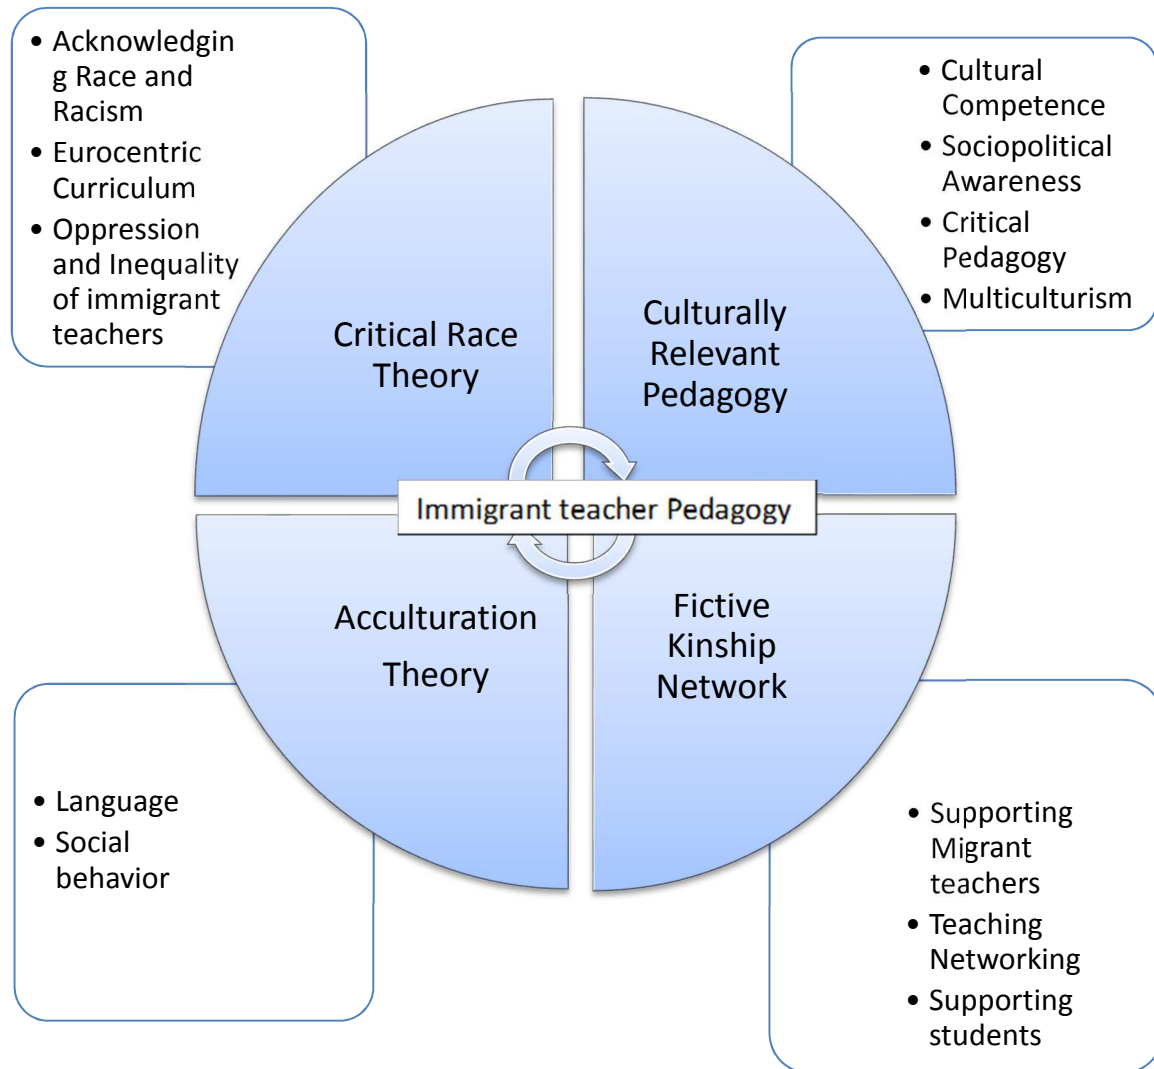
• Acknowledging Race and Racism
• Eurocentric Curriculum
• Oppression and Inequality of immigrant teachers

• Cultural Competence
• Sociopolitical Awareness
• Critical Pedagogy
• Multiculturism

Critical Race Theory

Culturally Relevant Pedagogy

Immigrant teacher Pedagogy

Acculturation Theory

Fictive Kinship Network

• Language
• Social behavior

• Supporting Migrant teachers
• Teaching Networking
• Supporting students